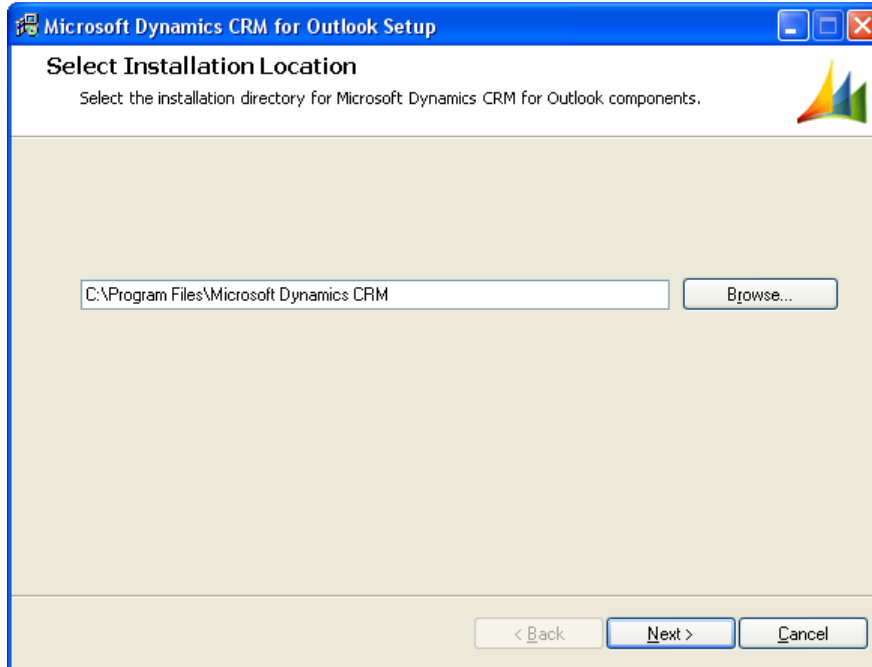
Microsoft Dynamics CRM for Outlook Setup

Select Installation Location

Select the installation directory for Microsoft Dynamics CRM for Outlook components.

C:\Program Files\Microsoft Dynamics CRM

Browse...

< Back

Next >

Cancel